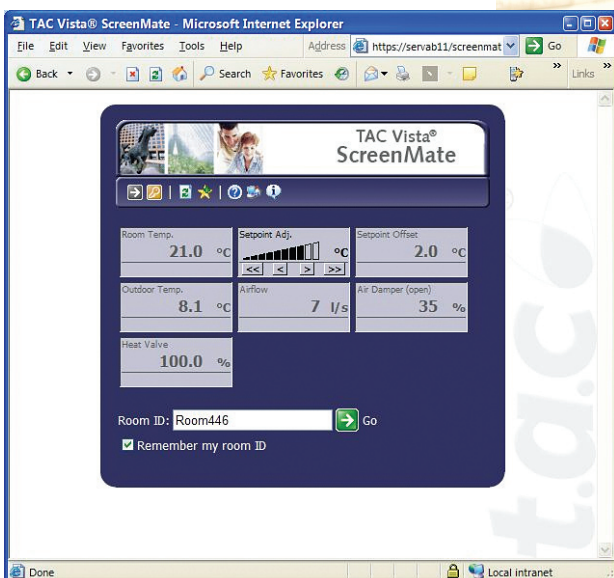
TAC Vista® ScreenMate - Microsoft Internet Explorer

File Edit View Favorites Tools Help

Address https://servab11/screenmat Go

Back Search Favorites Links

TAC Vista®
ScreenMate

| Room Temp. 21.0 °C | Setpoint Adj. °C << < > >> | Setpoint Offset 2.0 °C |
|---|---|---|
| Outdoor Temp. 8.1 °C | Airflow 7 l/s | Air Damper (open) 35 % |
| Heat Valve 100.0 % | | |

Room ID: Room446 Go

Remember my room ID

Done

Local intranet